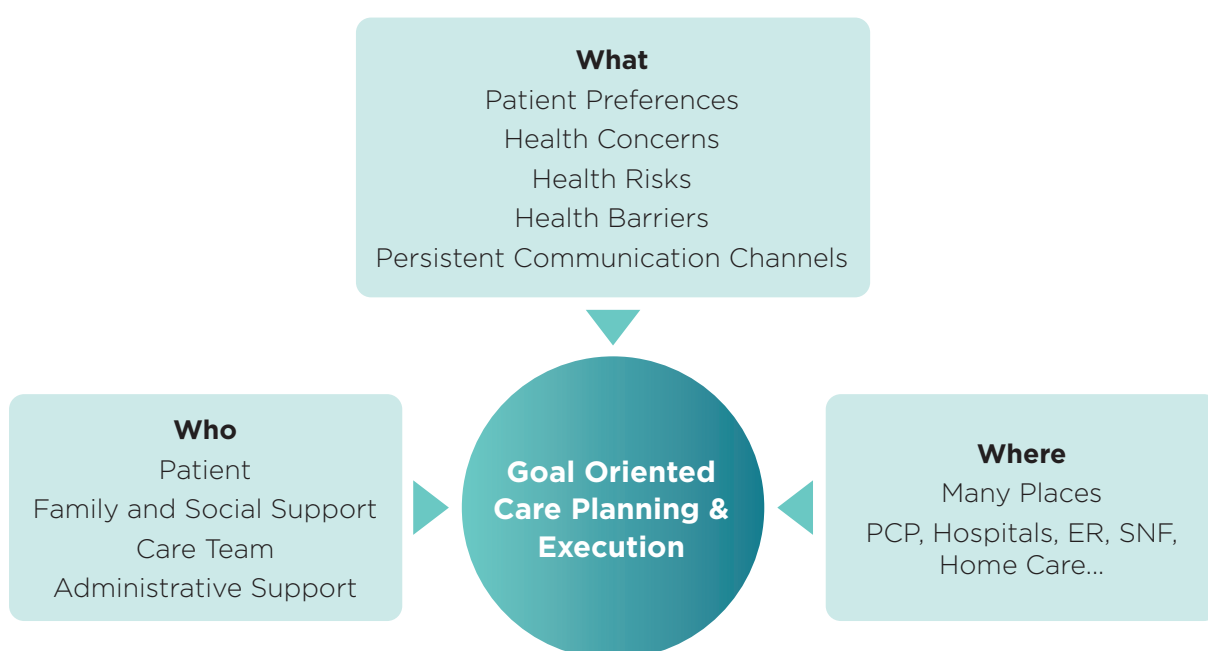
What
Patient Preferences
Health Concerns
Health Risks
Health Barriers
Persistent Communication Channels

Who
Patient
Family and Social Support
Care Team
Administrative Support

Goal Oriented Care Planning & Execution

Where
Many Places
PCP, Hospitals, ER, SNF, Home Care...